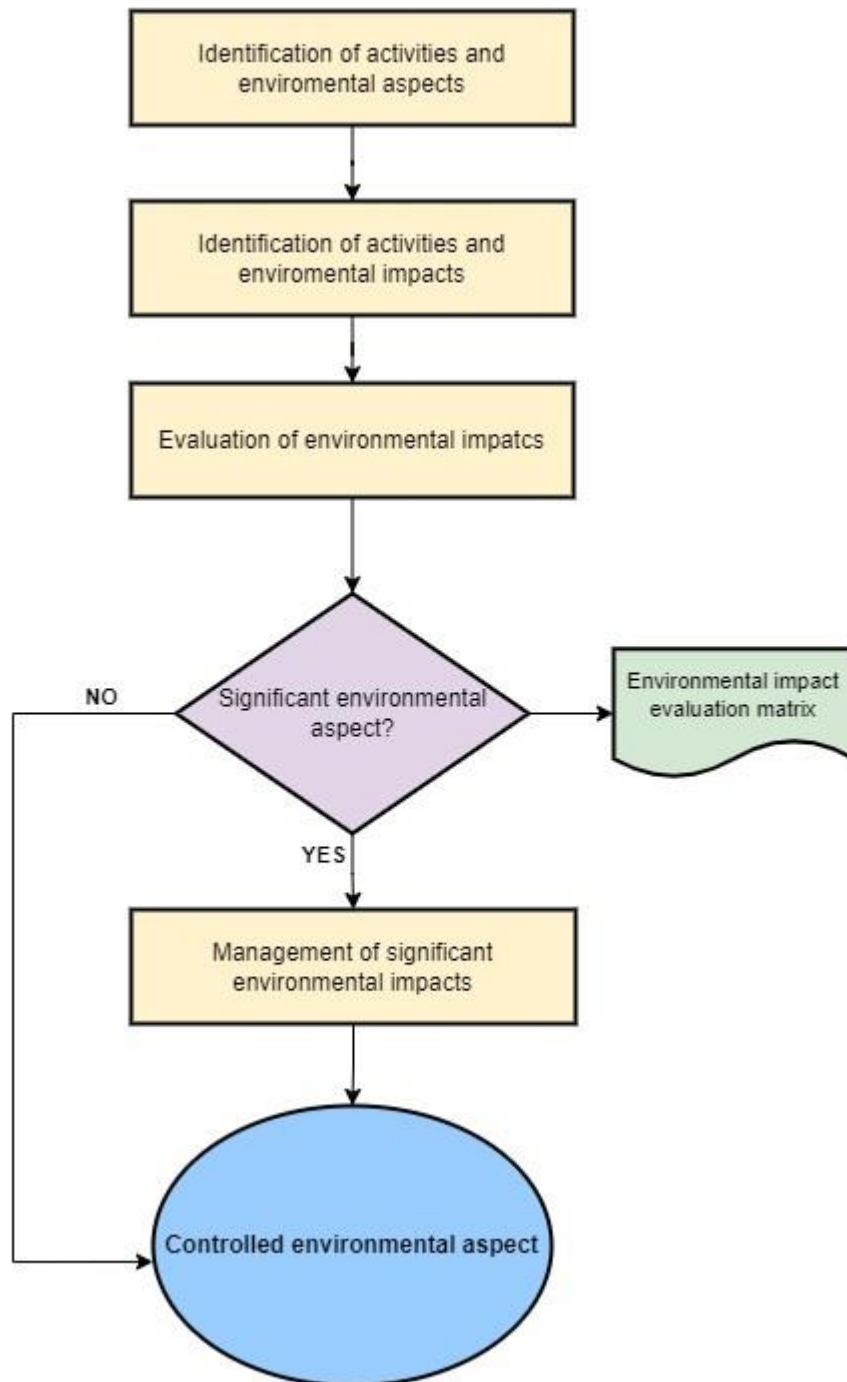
Identification of activities and enviromental aspects

Identification of activities and enviromental impacts

Evaluation of environmental impatcs

NO

Significant environmental aspect?

Environmental impact evaluation matrix

YES

Management of significant environmental impacts

Controlled environmental aspect